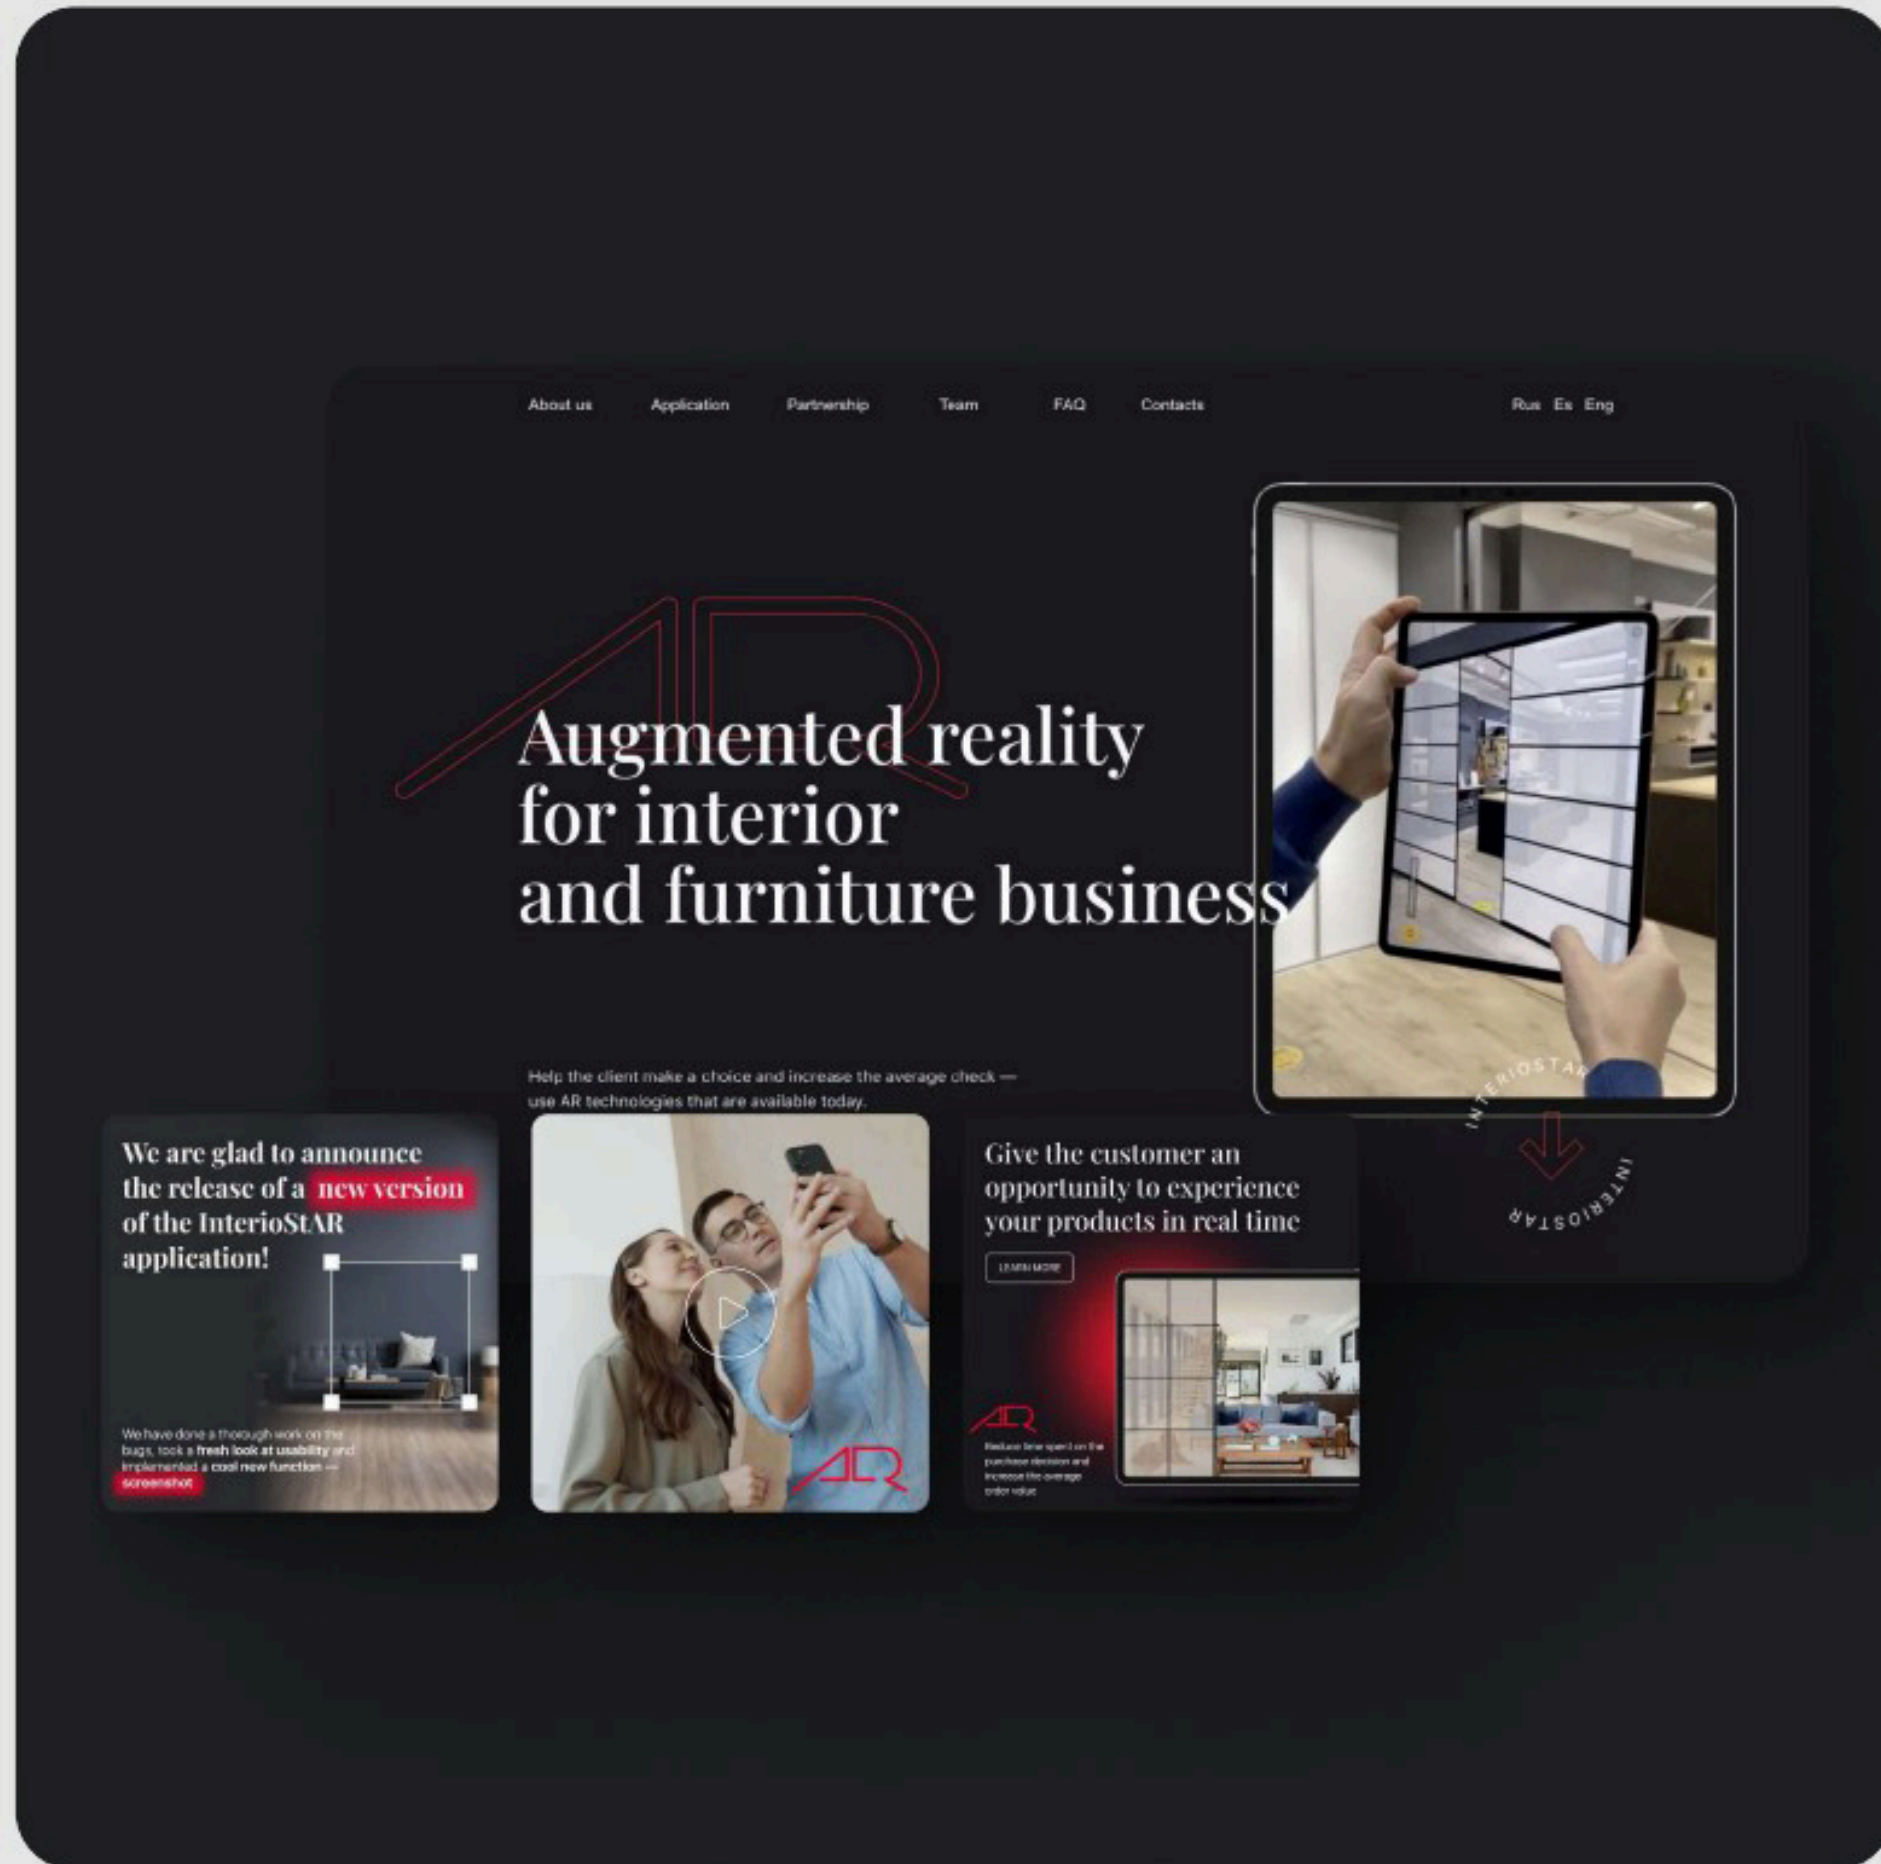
About us Application Partnership Team FAQ Contacts

Rus Es Eng

AR

Augmented reality for interior and furniture business

Help the client make a choice and increase the average check — use AR technologies that are available today.

INTERIOSTAR INTERIOSTAR

We are glad to announce the release of a new version of the InterioStAR application!

We have done a thorough work on the bugs, took a fresh look at usability and implemented a cool new function — screenshot

AR

Give the customer an opportunity to experience your products in real time

LEARN MORE

AR

Reduce time spent on the purchase decision and increase the average order value